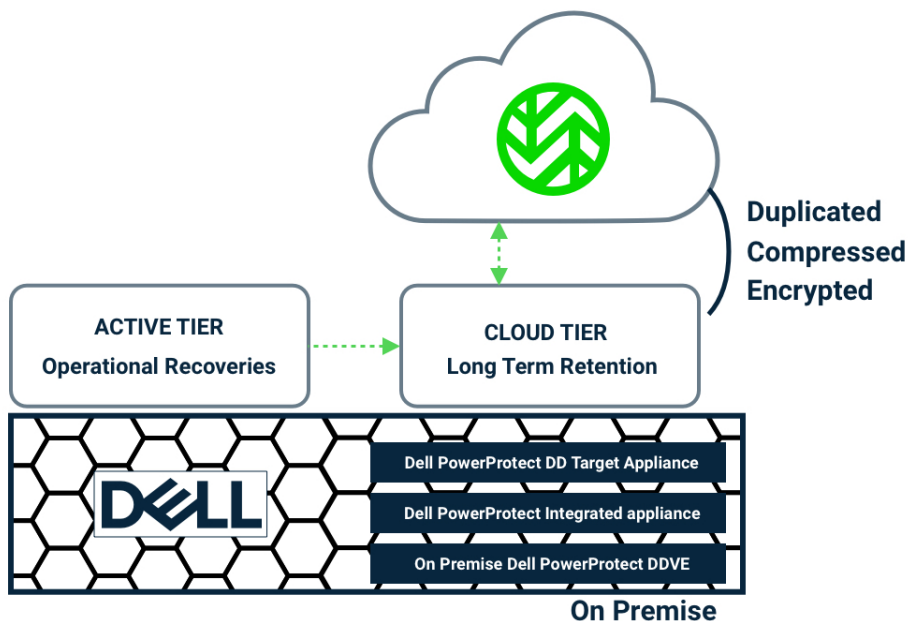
Duplicated
Compressed
Encrypted

ACTIVE TIER
Operational Recoveries

CLOUD TIER
Long Term Retention

DELL

Dell PowerProtect DD Target Appliance

Dell PowerProtect Integrated appliance

On Premise Dell PowerProtect DDVE

On Premise